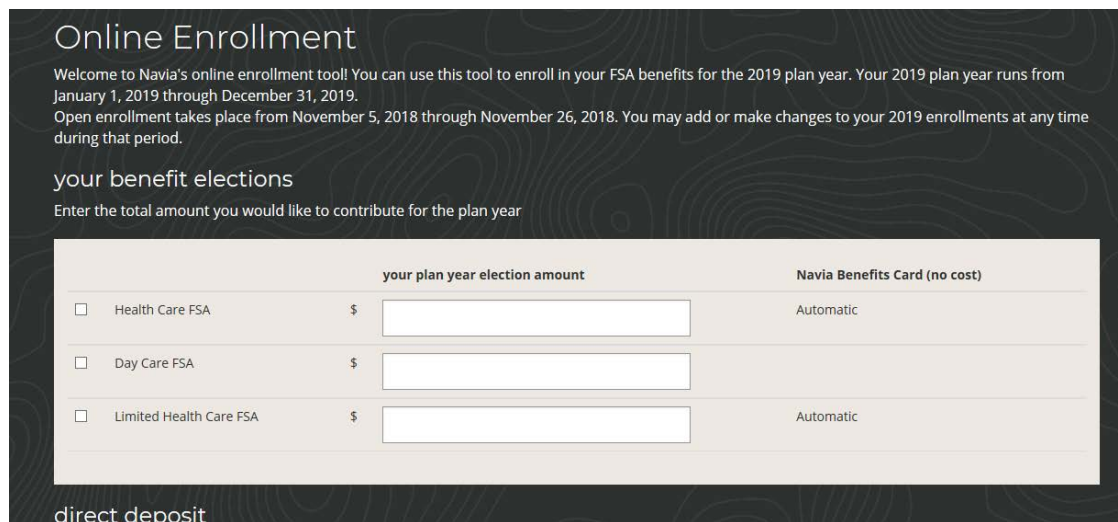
Online Enrollment

Welcome to Navia's online enrollment tool! You can use this tool to enroll in your FSA benefits for the 2019 plan year. Your 2019 plan year runs from January 1, 2019 through December 31, 2019.
Open enrollment takes place from November 5, 2018 through November 26, 2018. You may add or make changes to your 2019 enrollments at any time during that period.

your benefit elections

Enter the total amount you would like to contribute for the plan year

| | | your plan year election amount | Navia Benefits Card (no cost) |
|---|---|---|---|
| ☐ Health Care FSA | $ | | Automatic |
| ☐ Day Care FSA | $ | | |
| ☐ Limited Health Care FSA | $ | | Automatic |

direct deposit